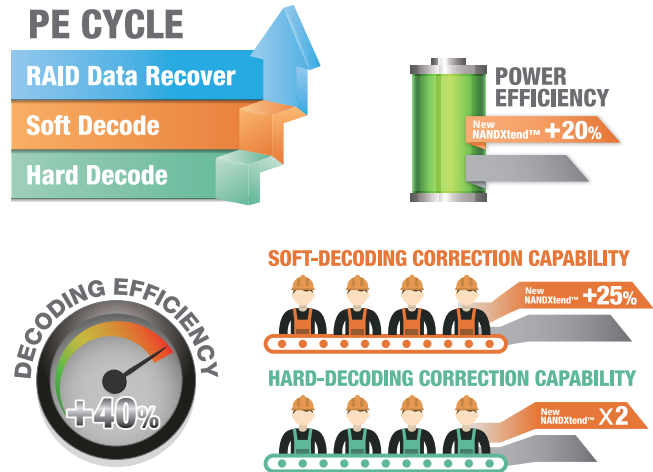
PE CYCLE

RAID Data Recover

Soft Decode

Hard Decode

POWER EFFICIENCY

New NANDXtend™ +20%

DECODING EFFICIENCY

+40%

SOFT-DECODING CORRECTION CAPABILITY

New NANDXtend™ +25%

HARD-DECODING CORRECTION CAPABILITY

New NANDXtend™ X2